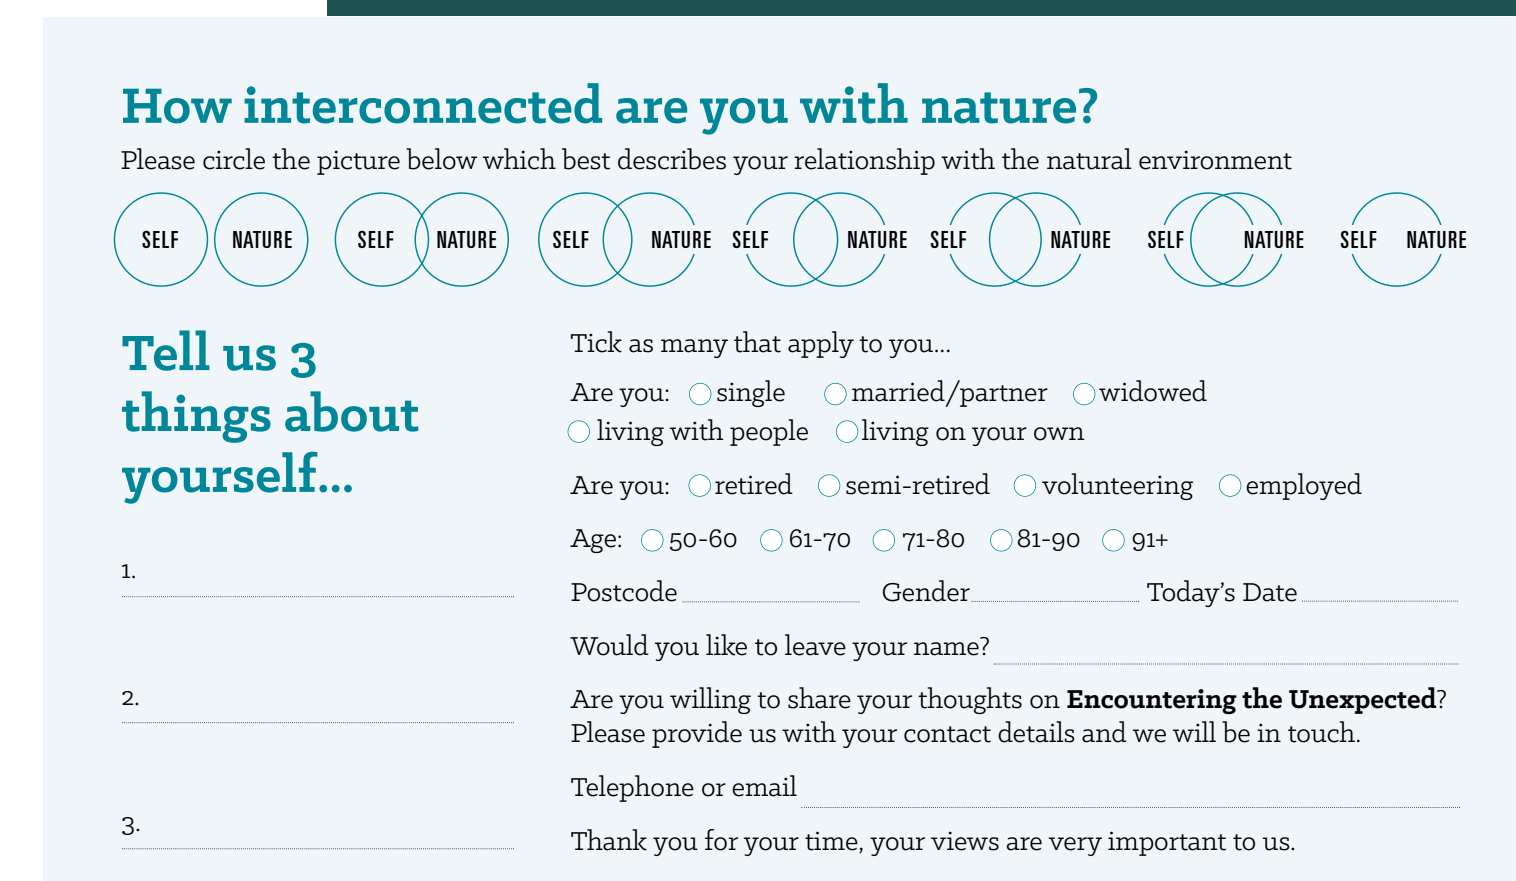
How interconnected are you with nature?

Please circle the picture below which best describes your relationship with the natural environment

SELF NATURE SELF NATURE SELF NATURE SELF NATURE SELF NATURE SELF NATURE SELF NATURE

Tell us 3 things about yourself...

1.

2.

3.

Tick as many that apply to you...

Are you: single married/partner widowed living with people living on your own

Are you: retired semi-retired volunteering employed

Age: 50-60 61-70 71-80 81-90 91+

Postcode Gender Today's Date

Would you like to leave your name?

Are you willing to share your thoughts on **Encountering the Unexpected**? Please provide us with your contact details and we will be in touch.

Telephone or email

Thank you for your time, your views are very important to us.